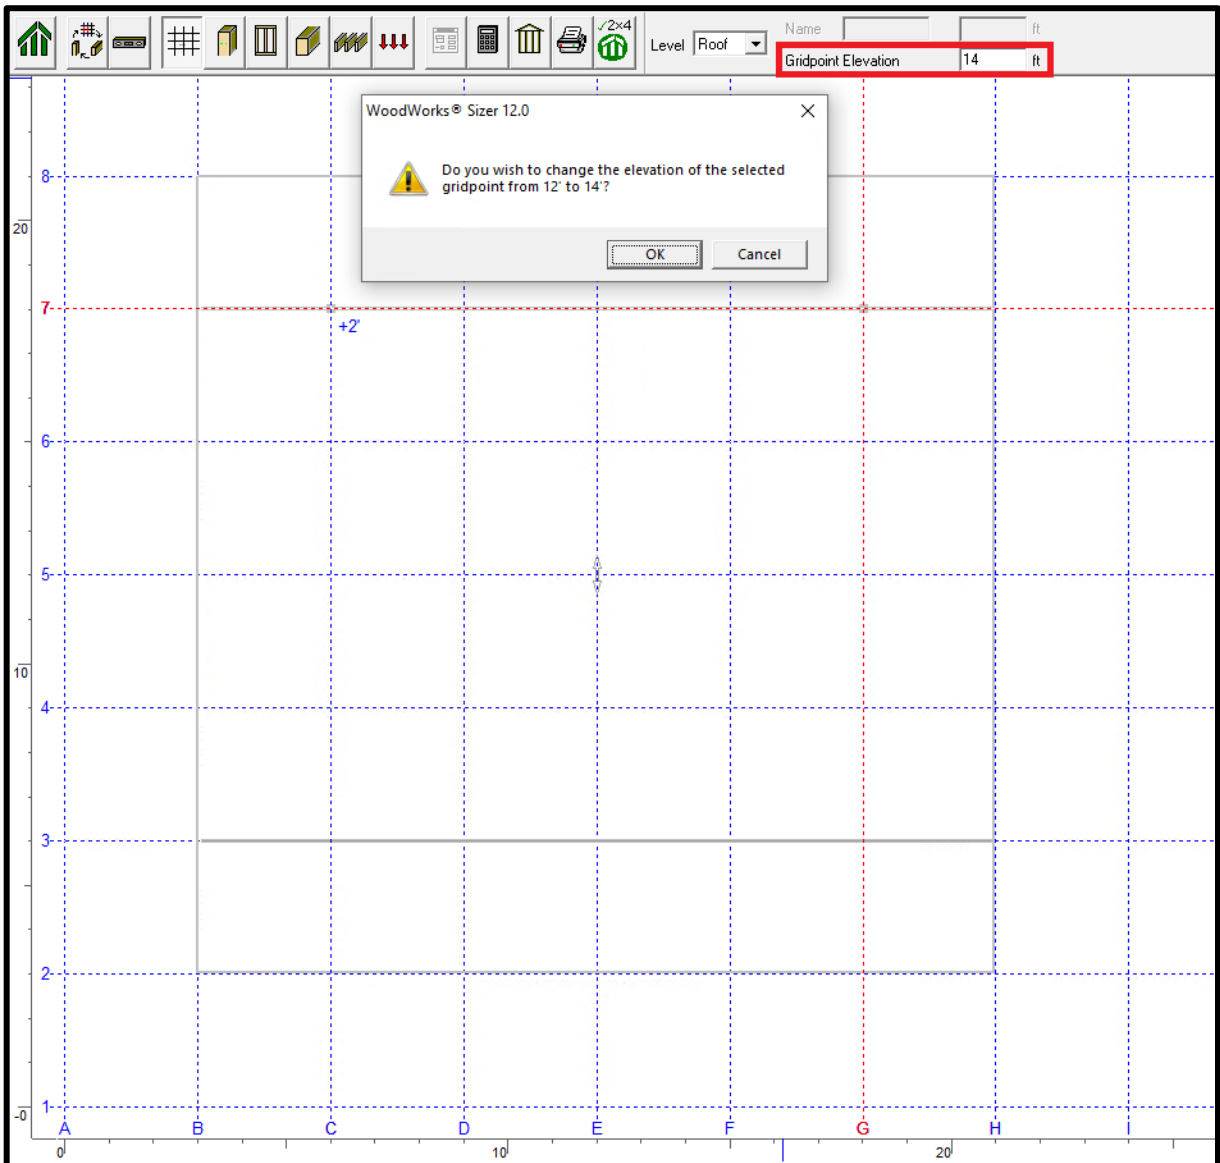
✓2×4

Level Roof

Name ft

Gridpoint Elevation 14 ft

WoodWorks® Sizer 12.0

Do you wish to change the elevation of the selected gridpoint from 12' to 14'?

OK Cancel

8
20
7
+2'
6
5
10
4
3
2
1
-0
A B C D E F G H I
0 10 20